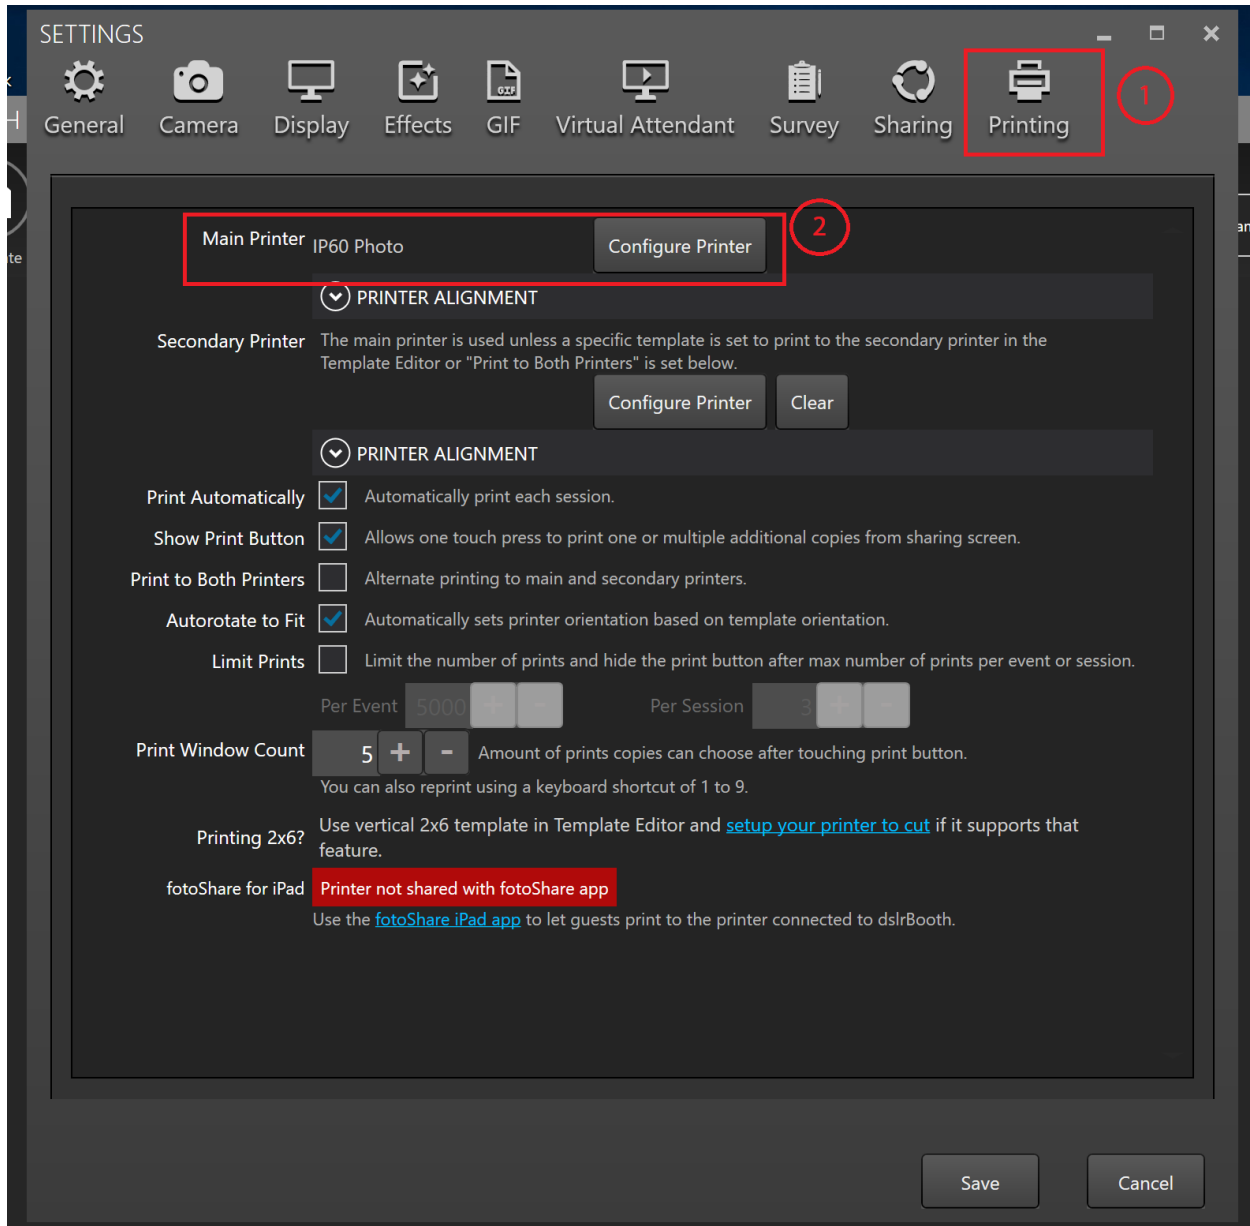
SETTINGS

General Camera Display Effects GIF Virtual Attendant Survey Sharing Printing

1

Main Printer IP60 Photo Configure Printer

2

PRINTER ALIGNMENT

Secondary Printer The main printer is used unless a specific template is set to print to the secondary printer in the Template Editor or "Print to Both Printers" is set below.

Configure Printer Clear

PRINTER ALIGNMENT

Print Automatically Automatically print each session.

Show Print Button Allows one touch press to print one or multiple additional copies from sharing screen.

Print to Both Printers Alternate printing to main and secondary printers.

Autorotate to Fit Automatically sets printer orientation based on template orientation.

Limit Prints Limit the number of prints and hide the print button after max number of prints per event or session.

Per Event 5000 + - Per Session 3 + -

Print Window Count 5 + - Amount of prints copies can choose after touching print button.

You can also reprint using a keyboard shortcut of 1 to 9.

Printing 2x6? Use vertical 2x6 template in Template Editor and setup your printer to cut if it supports that feature.

fotoShare for iPad Printer not shared with fotoShare app

Use the fotoShare iPad app to let guests print to the printer connected to dslrBooth.

Save Cancel